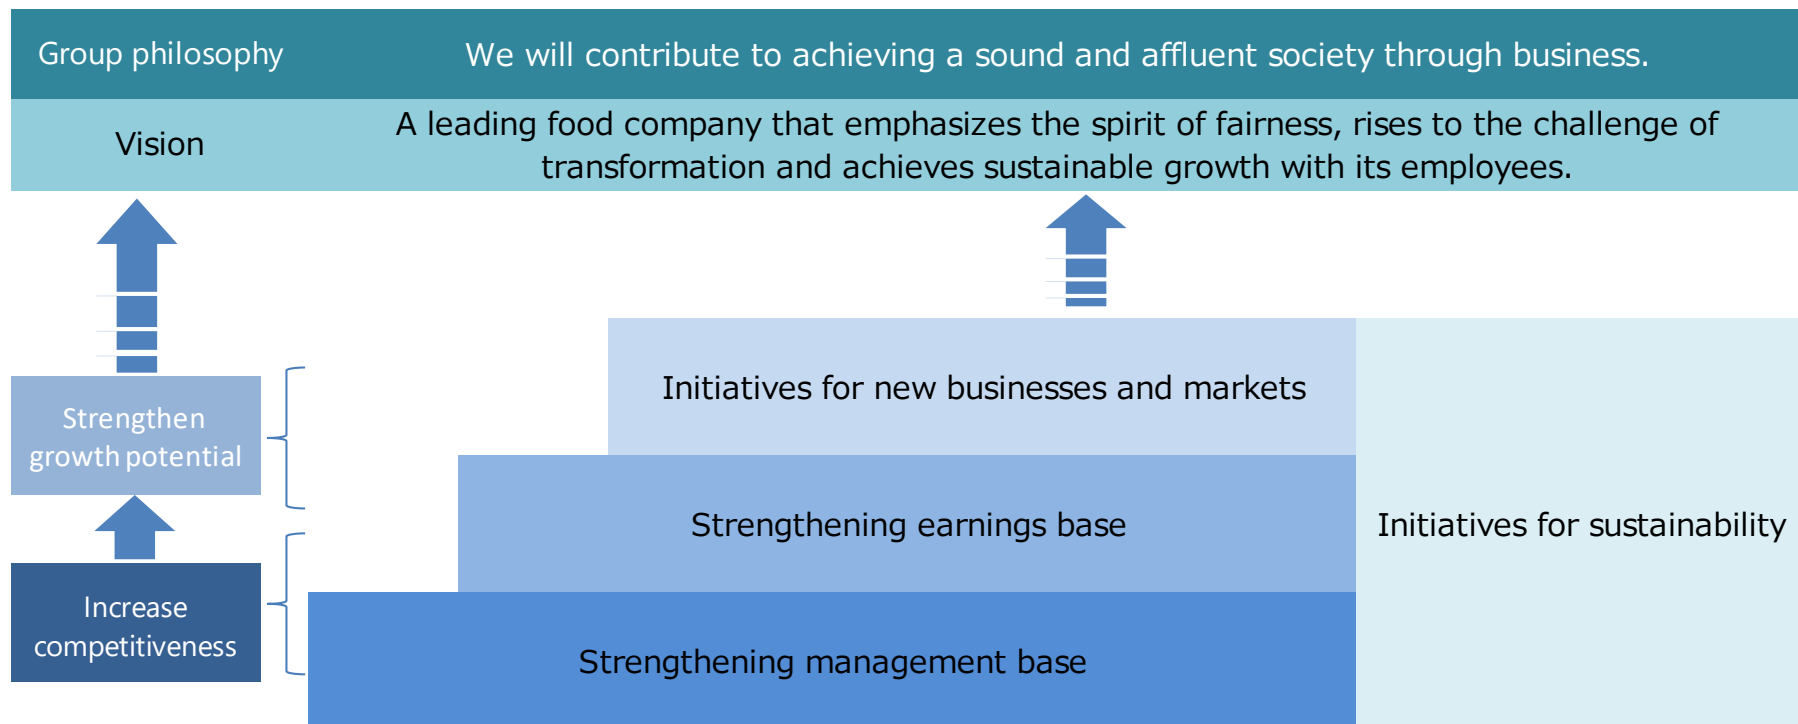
Group philosophy

We will contribute to achieving a sound and affluent society through business.

Vision

A leading food company that emphasizes the spirit of fairness, rises to the challenge of transformation and achieves sustainable growth with its employees.

Strengthen growth potential

Increase competitiveness

Initiatives for new businesses and markets

Strengthening earnings base

Strengthening management base

Initiatives for sustainability